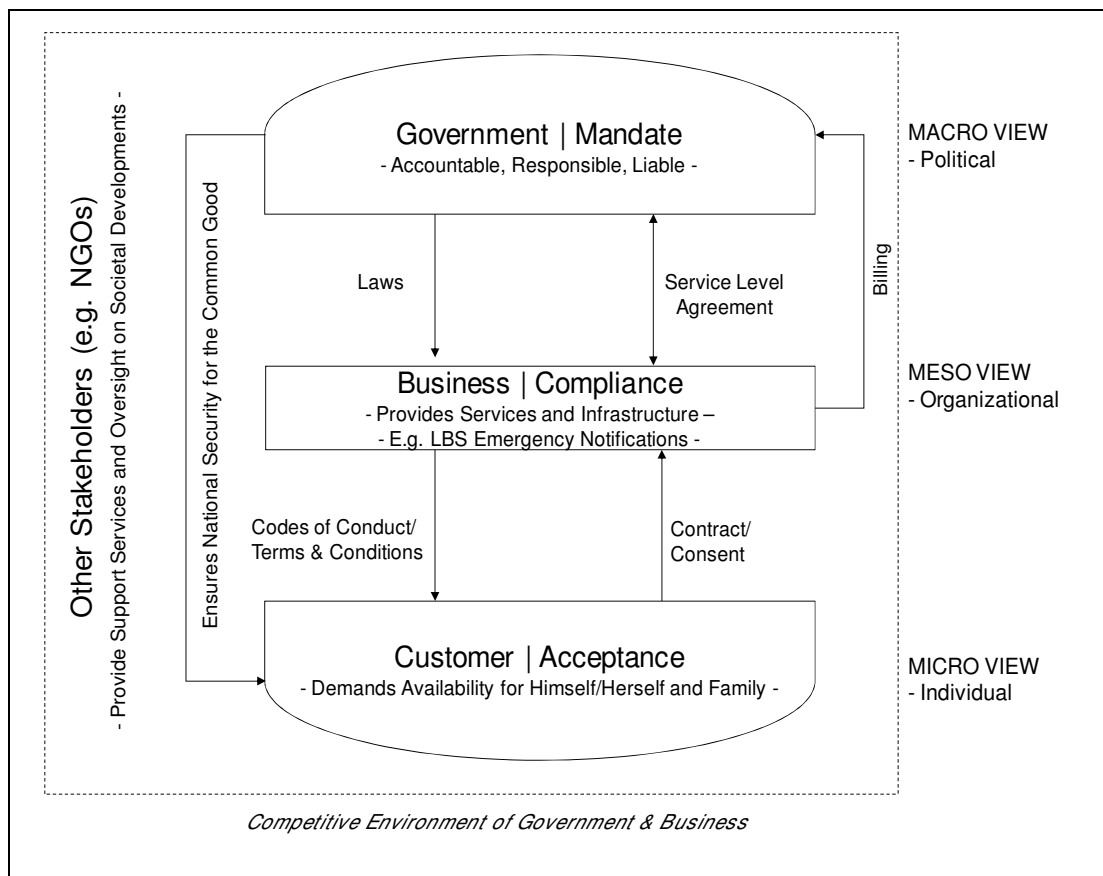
Other Stakeholders (e.g. NGOs)
- Provide Support Services and Oversight on Societal Developments -

Ensures National Security for the Common Good

Government | Mandate
- Accountable, Responsible, Liable -

MACRO VIEW
- Political

Laws

Service Level Agreement

Billing

Business | Compliance
- Provides Services and Infrastructure –
- E.g. LBS Emergency Notifications -

MESO VIEW
- Organizational

Codes of Conduct/ Terms & Conditions

Contract/ Consent

Customer | Acceptance
- Demands Availability for Himself/Herself and Family -

MICRO VIEW
- Individual

Competitive Environment of Government & Business